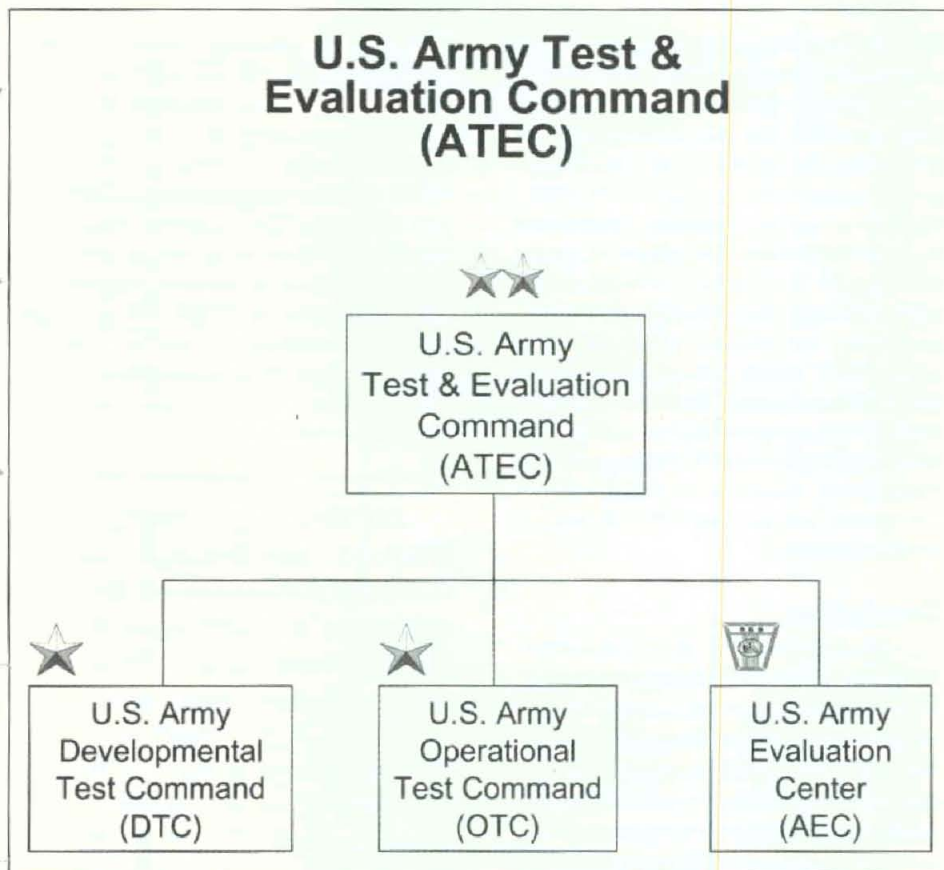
U.S. Army Test & Evaluation Command (ATEC)

U.S. Army Test & Evaluation Command (ATEC)

U.S. Army Developmental Test Command (DTC)

U.S. Army Operational Test Command (OTC)

U.S. Army Evaluation Center (AEC)